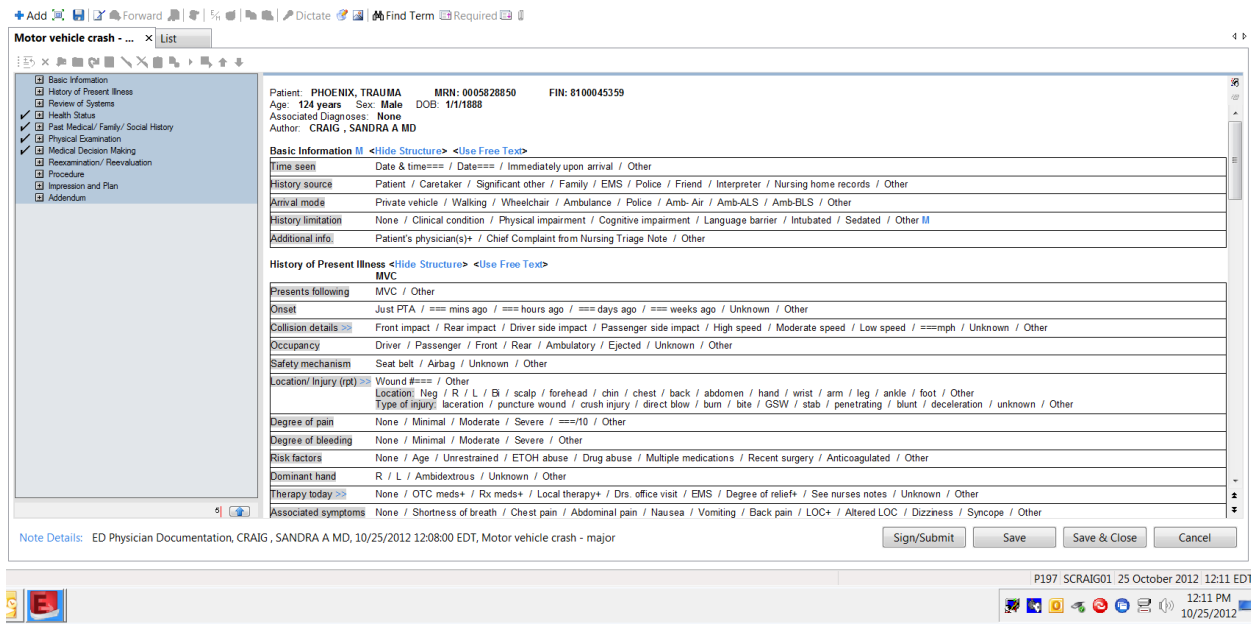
Add | Forward | Dictate | Find Term | Required

Motor vehicle crash - ... × | List

Basic Information
History of Present Illness
Review of Systems
✓ Health Status
✓ Past Medical/ Family/ Social History
✓ Physical Examination
✓ Medical Decision Making
Reexamination/ Reevaluation
Procedure
Impression and Plan
Addendum

Patient: PHOENIX, TRAUMA MRN: 0005828850 FIN: 8100045359
Age: 124 years Sex: Male DOB: 1/1/1888
Associated Diagnoses: None
Author: CRAIG , SANDRA A MD

Basic Information M <Hide Structure> <Use Free Text>

| | |
|---|---|
| Time seen | Date & time=== / Date=== / Immediately upon arrival / Other |
| History source | Patient / Caretaker / Significant other / Family / EMS / Police / Friend / Interpreter / Nursing home records / Other |
| Arrival mode | Private vehicle / Walking / Wheelchair / Ambulance / Police / Amb- Air / Amb-ALS / Amb-BLS / Other |
| History limitation | None / Clinical condition / Physical impairment / Cognitive impairment / Language barrier / Intubated / Sedated / Other M |
| Additional info. | Patient's physician(s)+ / Chief Complaint from Nursing Triage Note / Other |

History of Present Illness <Hide Structure> <Use Free Text>
MVC

| | |
|---|---|
| Presents following | MVC / Other |
| Onset | Just PTA / === mins ago / === hours ago / === days ago / === weeks ago / Unknown / Other |
| Collision details >> | Front impact / Rear impact / Driver side impact / Passenger side impact / High speed / Moderate speed / Low speed / ===mph / Unknown / Other |
| Occupancy | Driver / Passenger / Front / Rear / Ambulatory / Ejected / Unknown / Other |
| Safety mechanism | Seat belt / Airbag / Unknown / Other |
| Location/ Injury (rpt) >> | Wound #=== / Other<br>Location: Neg / R / L / Bi / scalp / forehead / chin / chest / back / abdomen / hand / wrist / arm / leg / ankle / foot / Other<br>Type of injury: laceration / puncture wound / crush injury / direct blow / burn / bite / GSW / stab / penetrating / blunt / deceleration / unknown / Other |
| Degree of pain | None / Minimal / Moderate / Severe / ===/10 / Other |
| Degree of bleeding | None / Minimal / Moderate / Severe / Other |
| Risk factors | None / Age / Unrestrained / ETOH abuse / Drug abuse / Multiple medications / Recent surgery / Anticoagulated / Other |
| Dominant hand | R / L / Ambidextrous / Unknown / Other |
| Therapy today >> | None / OTC meds+ / Rx meds+ / Local therapy+ / Drs. office visit / EMS / Degree of relief+ / See nurses notes / Unknown / Other |
| Associated symptoms | None / Shortness of breath / Chest pain / Abdominal pain / Nausea / Vomiting / Back pain / LOC+ / Altered LOC / Dizziness / Syncope / Other |

Note Details: ED Physician Documentation, CRAIG , SANDRA A MD, 10/25/2012 12:08:00 EDT, Motor vehicle crash - major

Sign/Submit | Save | Save & Close | Cancel

P197 SCRAIG01 25 October 2012 12:11 EDT

12:11 PM
10/25/2012